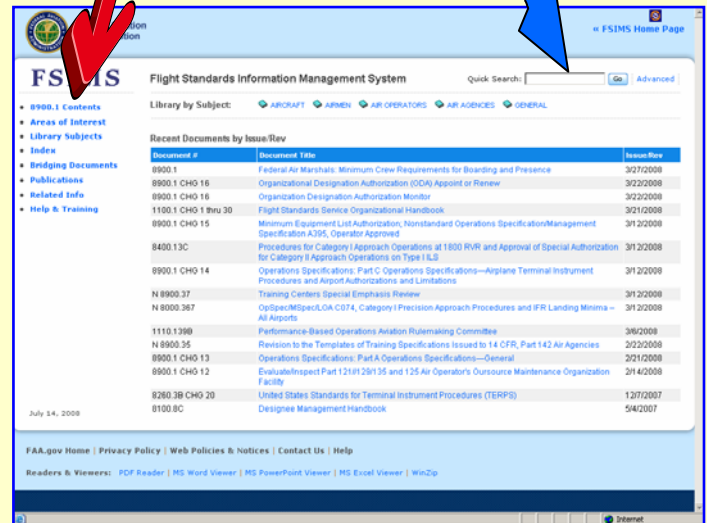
ation
ation

« FSIMS Home Page

FSIMS

Flight Standards Information Management System

Quick Search: Go Advanced

Library by Subject: AIRCRAFT AIRMEN AIR OPERATORS AIR AGENCIES GENERAL

• 8900.1 Contents
• Areas of Interest
• Library Subjects
• Index
• Bridging Documents
• Publications
• Related Info
• Help & Training

Recent Documents by Issue/Rev

| Document # | Document Title | Issue/Rev |
|---|---|---|
| 8900.1 | Federal Air Marshals: Minimum Crew Requirements for Boarding and Presence | 3/27/2008 |
| 8900.1 CHG 16 | Organizational Designation Authorization (ODA) Appoint or Renew | 3/22/2008 |
| 8900.1 CHG 16 | Organization Designation Authorization Monitor | 3/22/2008 |
| 1100.1 CHG 1 thru 30 | Flight Standards Service Organizational Handbook | 3/21/2008 |
| 8900.1 CHG 15 | Minimum Equipment List Authorization; Nonstandard Operations Specification/Management Specification A395, Operator Approved | 3/12/2008 |
| 8400.13C | Procedures for Category I Approach Operations at 1800 RVR and Approval of Special Authorization for Category II Approach Operations on Type I ILS | 3/12/2008 |
| 8900.1 CHG 14 | Operations Specifications: Part C Operations Specifications—Airplane Terminal Instrument Procedures and Airport Authorizations and Limitations | 3/12/2008 |
| N 8900.37 | Training Centers Special Emphasis Review | 3/12/2008 |
| N 8000.367 | OpSpec/MSpec/LOA C074, Category I Precision Approach Procedures and IFR Landing Minima – All Airports | 3/12/2008 |
| 1110.139B | Performance-Based Operations Aviation Rulemaking Committee | 3/6/2008 |
| N 8900.35 | Revision to the Templates of Training Specifications Issued to 14 CFR, Part 142 Air Agencies | 2/22/2008 |
| 8900.1 CHG 13 | Operations Specifications: Part A Operations Specifications—General | 2/21/2008 |
| 8900.1 CHG 12 | Evaluate/Inspect Part 121/129/135 and 125 Air Operator's Oursource Maintenance Organization Facility | 2/14/2008 |
| 8260.3B CHG 20 | United States Standards for Terminal Instrument Procedures (TERPS) | 12/7/2007 |
| 8100.8C | Designee Management Handbook | 5/4/2007 |

July 14, 2008

FAA.gov Home | Privacy Policy | Web Policies & Notices | Contact Us | Help

Readers & Viewers: PDF Reader | MS Word Viewer | MS PowerPoint Viewer | MS Excel Viewer | WinZip

Internet